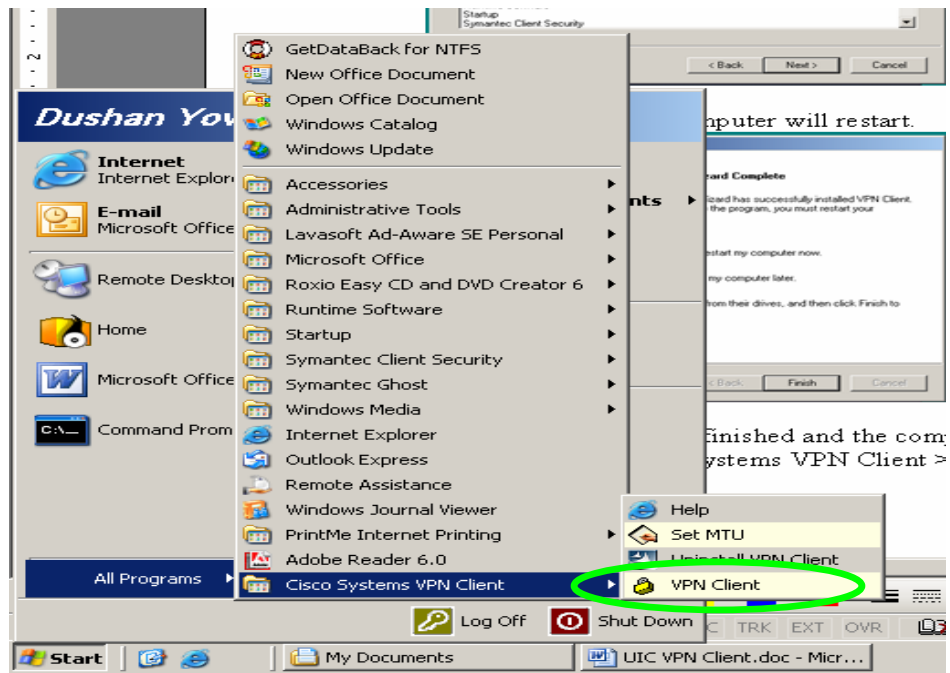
Startup
Symantec Client Security

< Back Next > Cancel

Dushan Yow

Internet
Internet Explore

E-mail
Microsoft Office

Remote Desktop

Home

Microsoft Office

Command Prom

All Programs

GetDataBack for NTFS
New Office Document
Open Office Document
Windows Catalog
Windows Update
Accessories
Administrative Tools
Lavasoft Ad-Aware SE Personal
Microsoft Office
Roxio Easy CD and DVD Creator 6
Runtime Software
Startup
Symantec Client Security
Symantec Ghost
Windows Media
Internet Explorer
Outlook Express
Remote Assistance
Windows Journal Viewer
PrintMe Internet Printing
Adobe Reader 6.0
Cisco Systems VPN Client

Help
Set MTU
Uninstall VPN Client
VPN Client

nts

mputer will restart.

zard Complete

izard has successfully installed VPN Client. the program, you must restart your

estart my computer now.

my computer later.

from their drives, and then click Finish to

< Back Finish Cancel

finished and the com
ystems VPN Client >

Log Off Shut Down

C TRK EXT OVR

Start My Documents UIC VPN Client.doc - Micr...